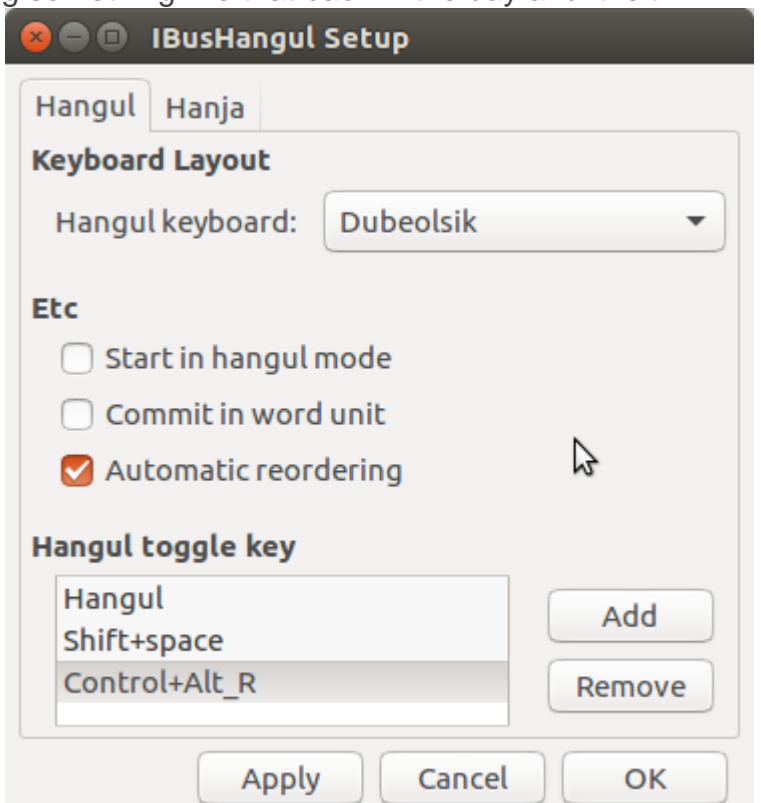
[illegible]

IBusHangul Setup

Hangul | Hanja

Keyboard Layout

Hangul keyboard: Dubeolsik

Etc

Start in hangul mode

Commit in word unit

Automatic reordering

Hangul toggle key

Hangul
Shift+space
Control+Alt_R

Add

Remove

Apply | Cancel | OK